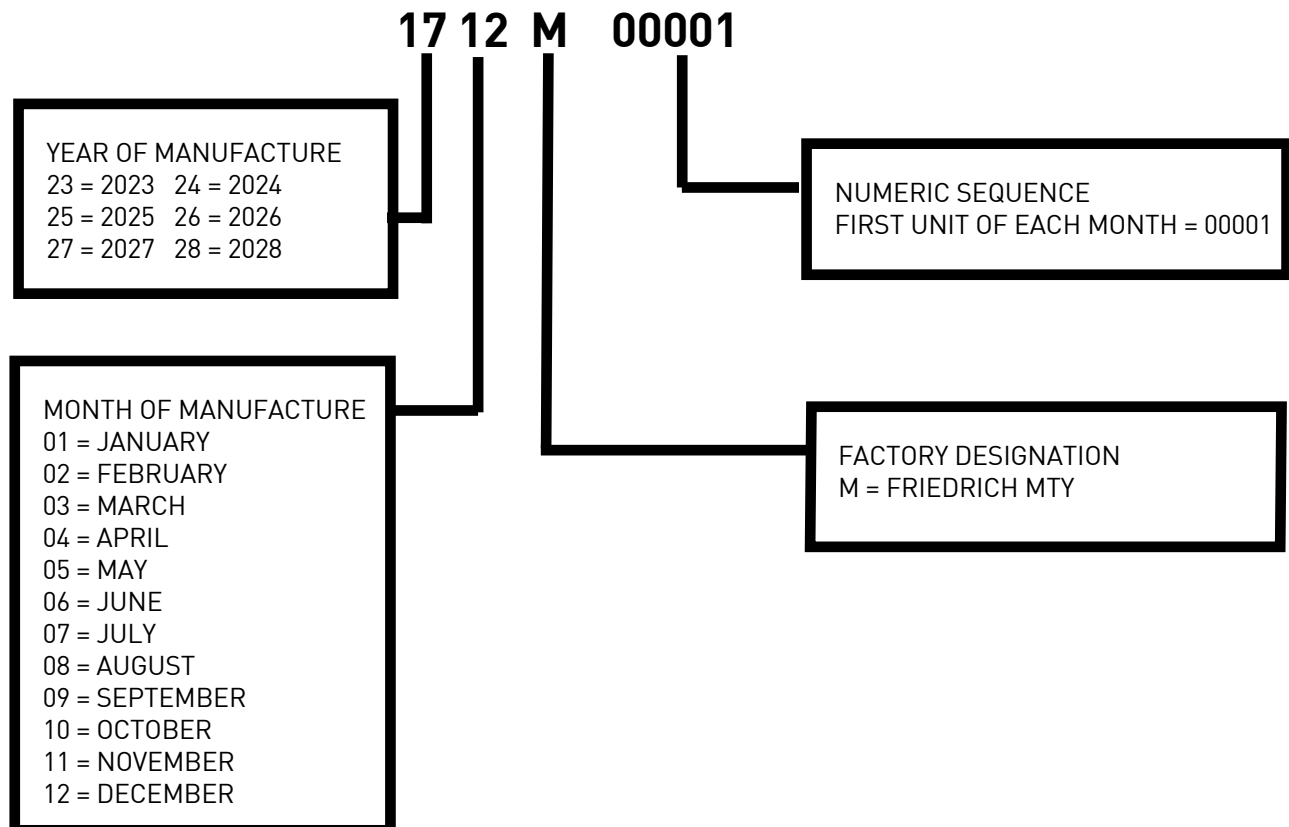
17 12 M 00001

YEAR OF MANUFACTURE
23 = 2023 24 = 2024
25 = 2025 26 = 2026
27 = 2027 28 = 2028

NUMERIC SEQUENCE
FIRST UNIT OF EACH MONTH = 00001

MONTH OF MANUFACTURE
01 = JANUARY
02 = FEBRUARY
03 = MARCH
04 = APRIL
05 = MAY
06 = JUNE
07 = JULY
08 = AUGUST
09 = SEPTEMBER
10 = OCTOBER
11 = NOVEMBER
12 = DECEMBER

FACTORY DESIGNATION
M = FRIEDRICH MTY